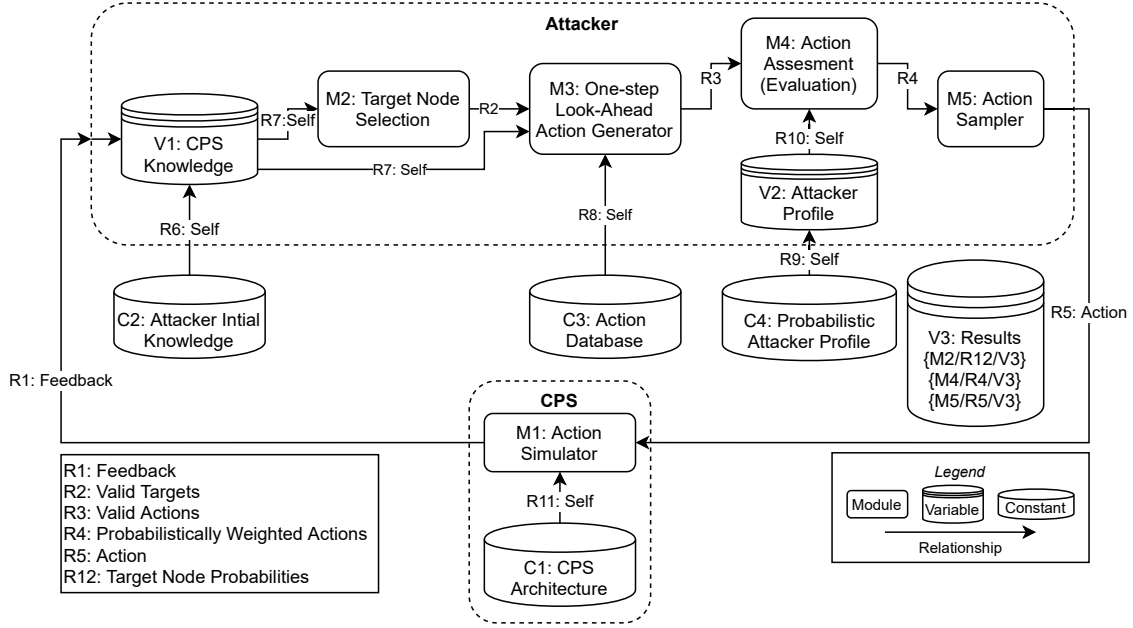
Attacker

V1: CPS Knowledge

R7:Self

M2: Target Node Selection

R2

M3: One-step Look-Ahead Action Generator

R7: Self

R3

M4: Action Assesment (Evaluation)

R4

M5: Action Sampler

R10: Self

V2: Attacker Profile

R6: Self

R8: Self

R9: Self

C2: Attacker Intial Knowledge

C3: Action Database

C4: Probabilistic Attacker Profile

V3: Results {M2/R12/V3} {M4/R4/V3} {M5/R5/V3}

R5: Action

R1: Feedback

CPS

M1: Action Simulator

R11: Self

C1: CPS Architecture

R1: Feedback
R2: Valid Targets
R3: Valid Actions
R4: Probabilistically Weighted Actions
R5: Action
R12: Target Node Probabilities

Legend

Module

Variable

Constant

Relationship